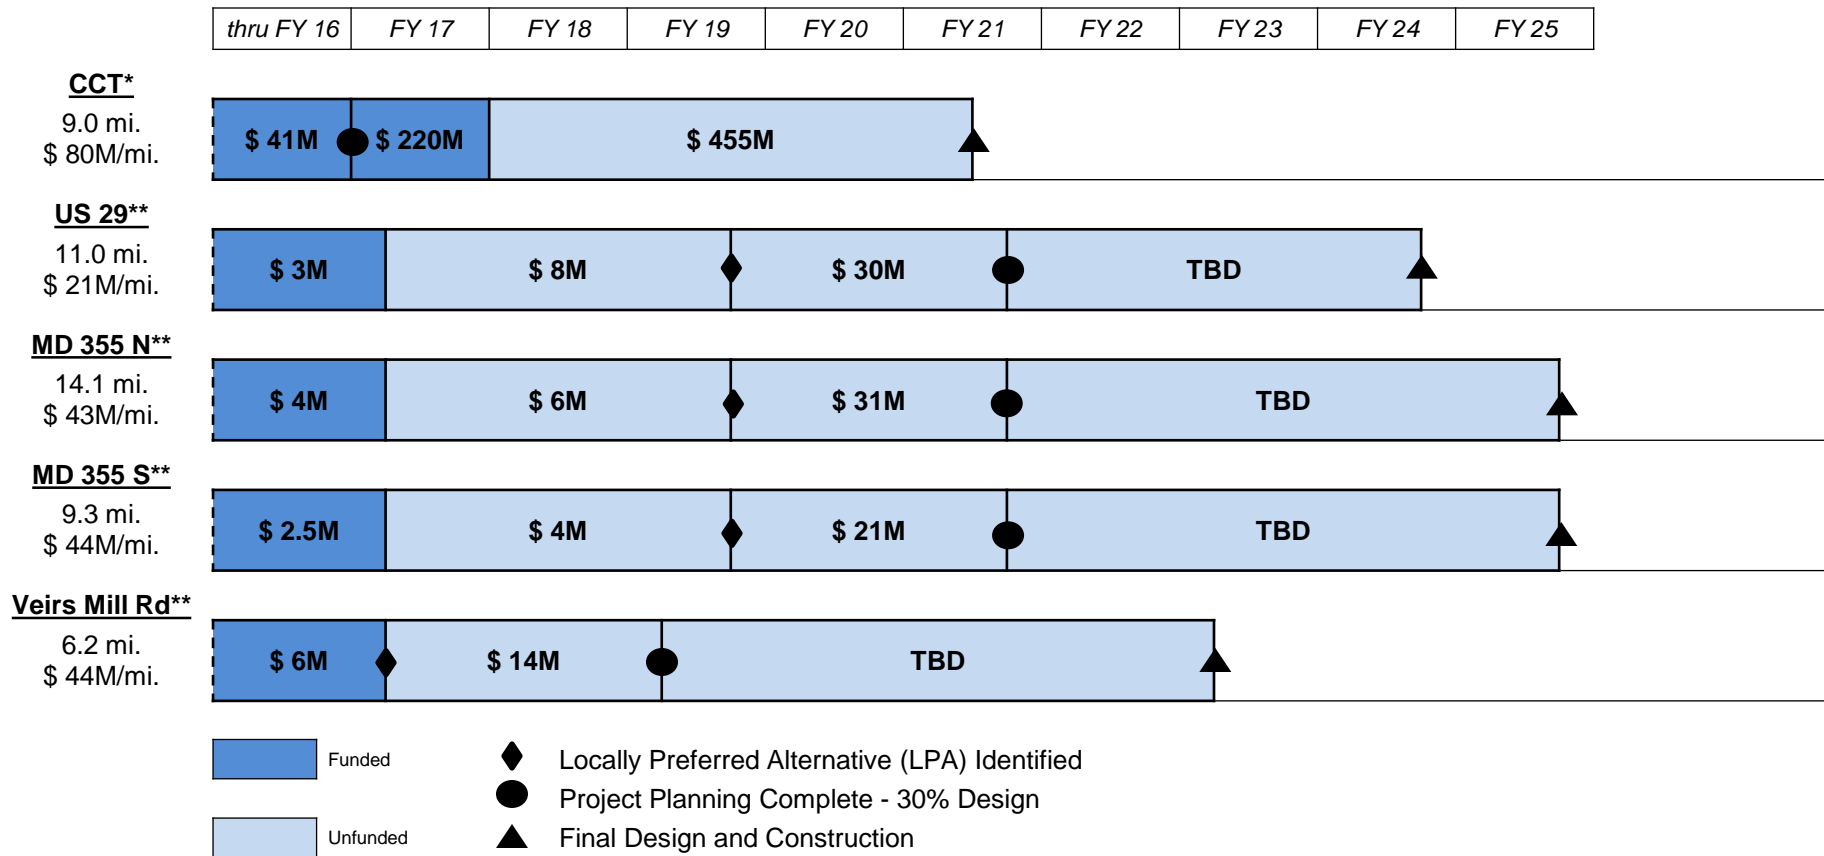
| thru FY 16 | FY 17 | FY 18 | FY 19 | FY 20 | FY 21 | FY 22 | FY 23 | FY 24 | FY 25 |
|---|---|---|---|---|---|---|---|---|---|

CCT*
9.0 mi.
$ 80M/mi.
$ 41M
$ 220M
$ 455M

US 29**
11.0 mi.
$ 21M/mi.
$ 3M
$ 8M
$ 30M
TBD

MD 355 N**
14.1 mi.
$ 43M/mi.
$ 4M
$ 6M
$ 31M
TBD

MD 355 S**
9.3 mi.
$ 44M/mi.
$ 2.5M
$ 4M
$ 21M
TBD

Veirs Mill Rd**
6.2 mi.
$ 44M/mi.
$ 6M
$ 14M
TBD

Funded
Unfunded

Locally Preferred Alternative (LPA) Identified
Project Planning Complete - 30% Design
Final Design and Construction